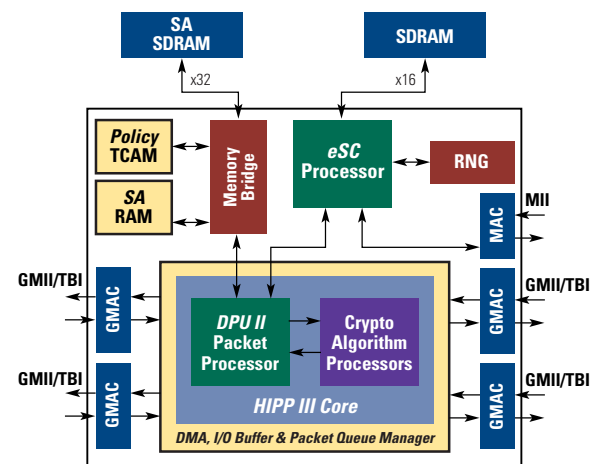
SA SDRAM

SDRAM

x32

x16

Policy TCAM

SA RAM

Memory Bridge

eSC Processor

RNG

MAC

MII

GMII/TBI

GMAC

GMAC

GMII/TBI

GMAC

GMII/TBI

GMAC

GMII/TBI

DPU II Packet Processor

Crypto Algorithm Processors

HIPP III Core

DMA, I/O Buffer & Packet Queue Manager